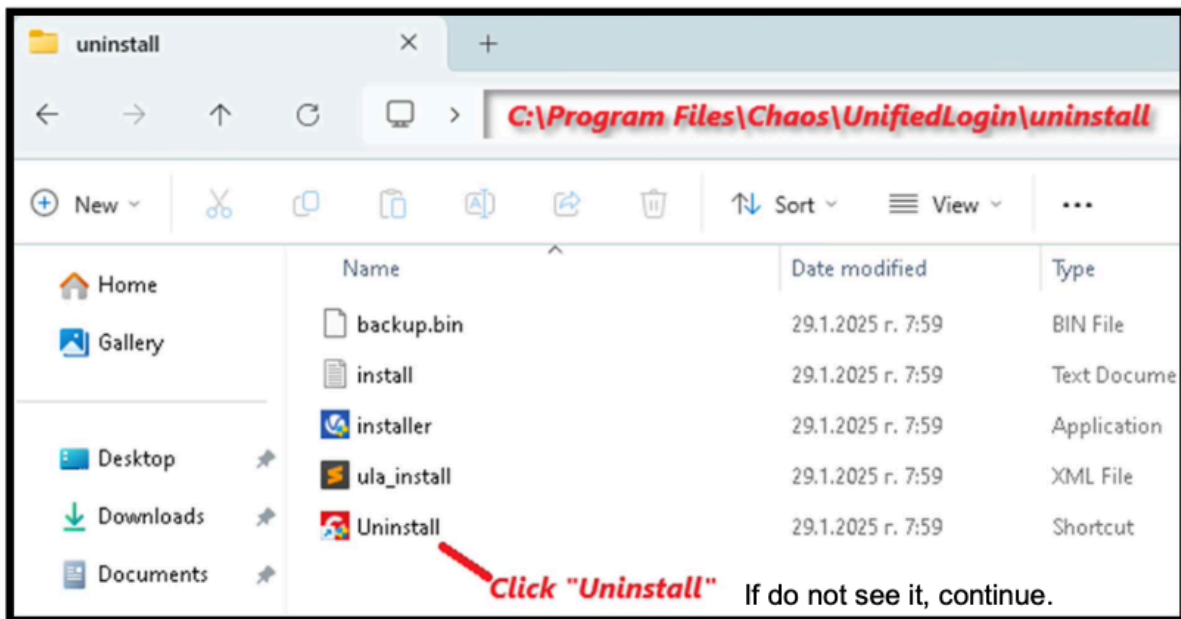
uninstall ✕ +

← → ↑ C > C:\Program Files\Chaos\UnifiedLogin\uninstall

New Sort View ...

Home
Gallery
Desktop
Downloads
Documents

| Name | Date modified | Type |
|---|---|---|
| backup.bin | 29.1.2025 г. 7:59 | BIN File |
| install | 29.1.2025 г. 7:59 | Text Docume |
| installer | 29.1.2025 г. 7:59 | Application |
| ula_install | 29.1.2025 г. 7:59 | XML File |
| Uninstall | 29.1.2025 г. 7:59 | Shortcut |

Click "Uninstall" If do not see it, continue.